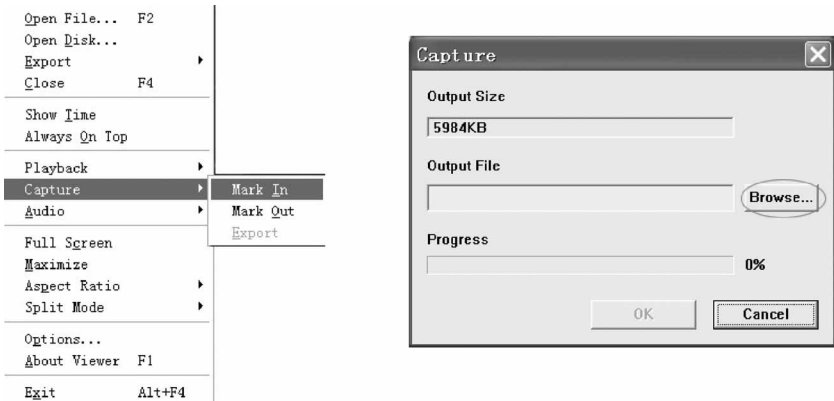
Open File... F2
Open Disk...
Export
Close F4

Show Time
Always On Top

Playback
Capture
Audio

Full Screen
Maximize
Aspect Ratio
Split Mode

Options...
About Viewer F1

Exit Alt+F4

Mark In
Mark Out
Export

Capture

Output Size
5984KB

Output File
Browse...

Progress
0%

OK
Cancel